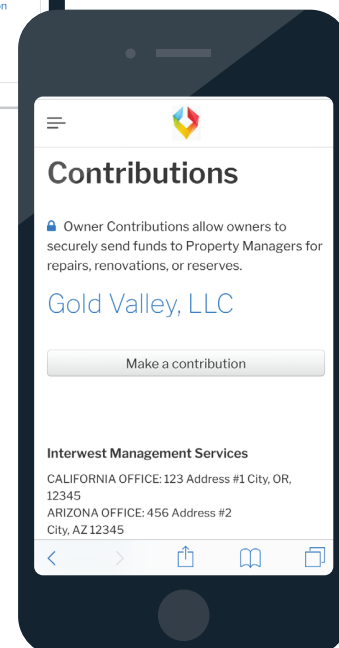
on

Contributions

Owner Contributions allow owners to securely send funds to Property Managers for repairs, renovations, or reserves.

Gold Valley, LLC

Make a contribution

Interwest Management Services

CALIFORNIA OFFICE: 123 Address #1 City, OR, 12345
ARIZONA OFFICE: 456 Address #2
City, AZ 12345